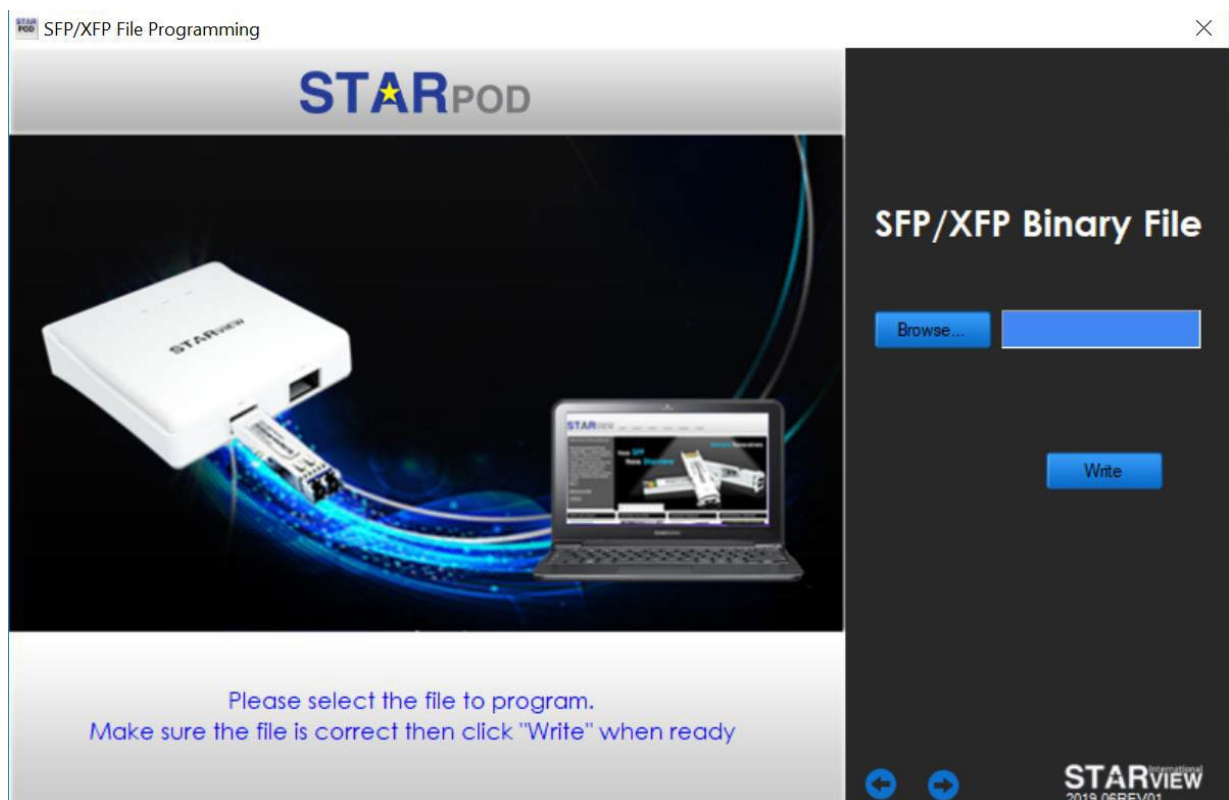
SFP/XFP File Programming

STARPOD

STARVIEW

STARVIEW

SFP

SFP/XFP Binary File

Browse...

Write

Please select the file to program.
Make sure the file is correct then click "Write" when ready

STARVIEW International
2019.06REV01